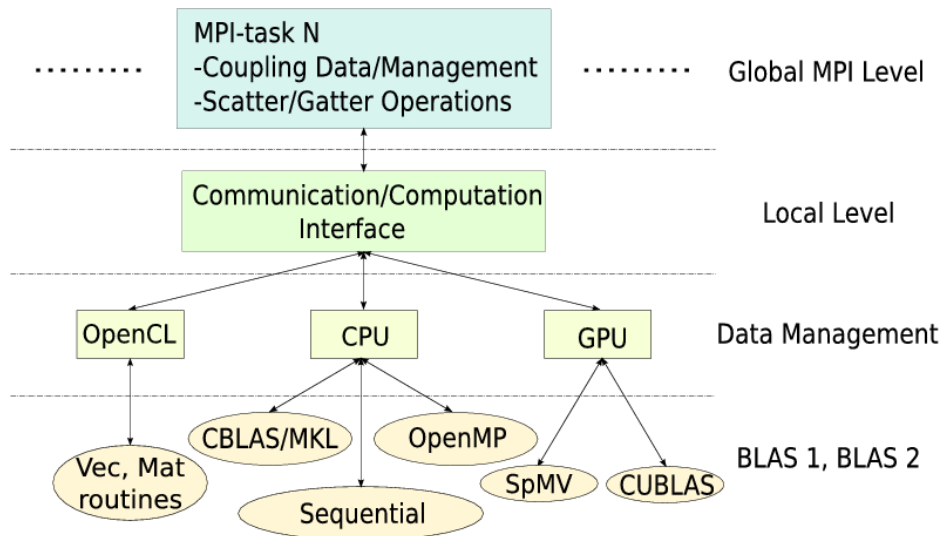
MPI-task N
-Coupling Data/Management
-Scatter/Gatter Operations

Global MPI Level

Communication/Computation Interface

Local Level

OpenCL

CPU

GPU

Data Management

CBLAS/MKL

OpenMP

Vec, Mat routines

Sequential

SpMV

CUBLAS

BLAS 1, BLAS 2